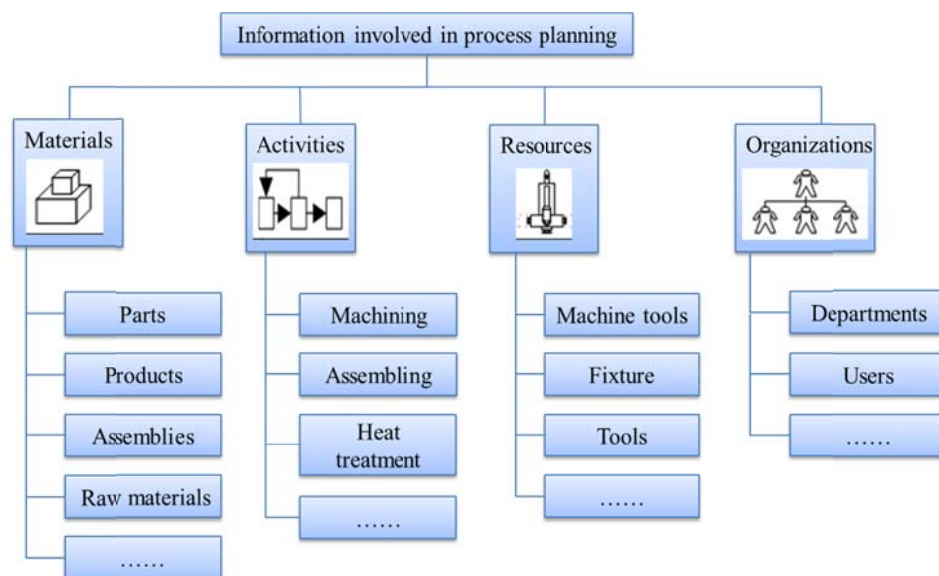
Information involved in process planning

Materials

Parts

Products

Assemblies

Raw materials

……

Activities

Machining

Assembling

Heat treatment

……

Resources

Machine tools

Fixture

Tools

……

Organizations

Departments

Users

……